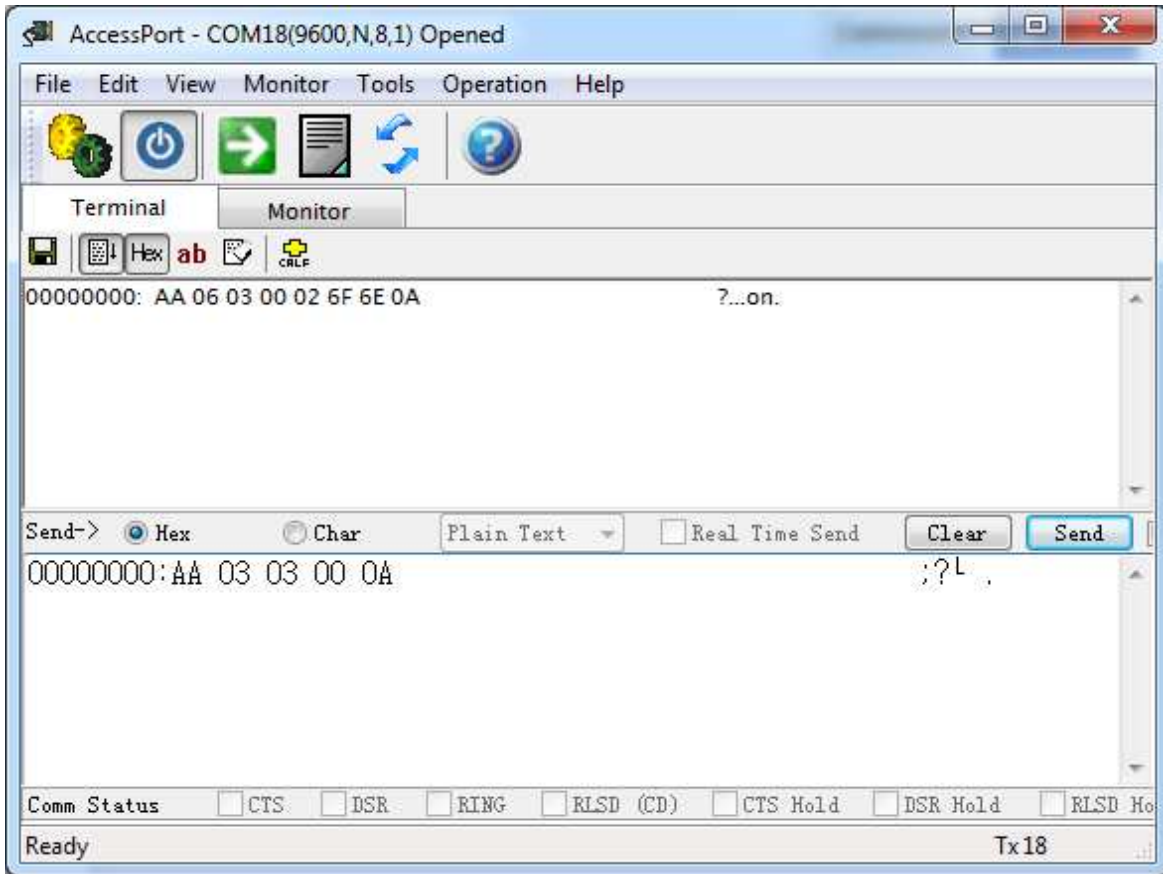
AccessPort - COM18(9600,N,8,1) Opened

File Edit View Monitor Tools Operation Help

Terminal Monitor

Hex ab CRLF

00000000: AA 06 03 00 02 6F 6E 0A ?...on.

Send-> Hex Char Plain Text Real Time Send Clear Send

00000000:AA 03 03 00 0A ;?L .

Comm Status CTS DSR RING RLSD (CD) CTS Hold DSR Hold RLSD Ho

Ready Tx 18